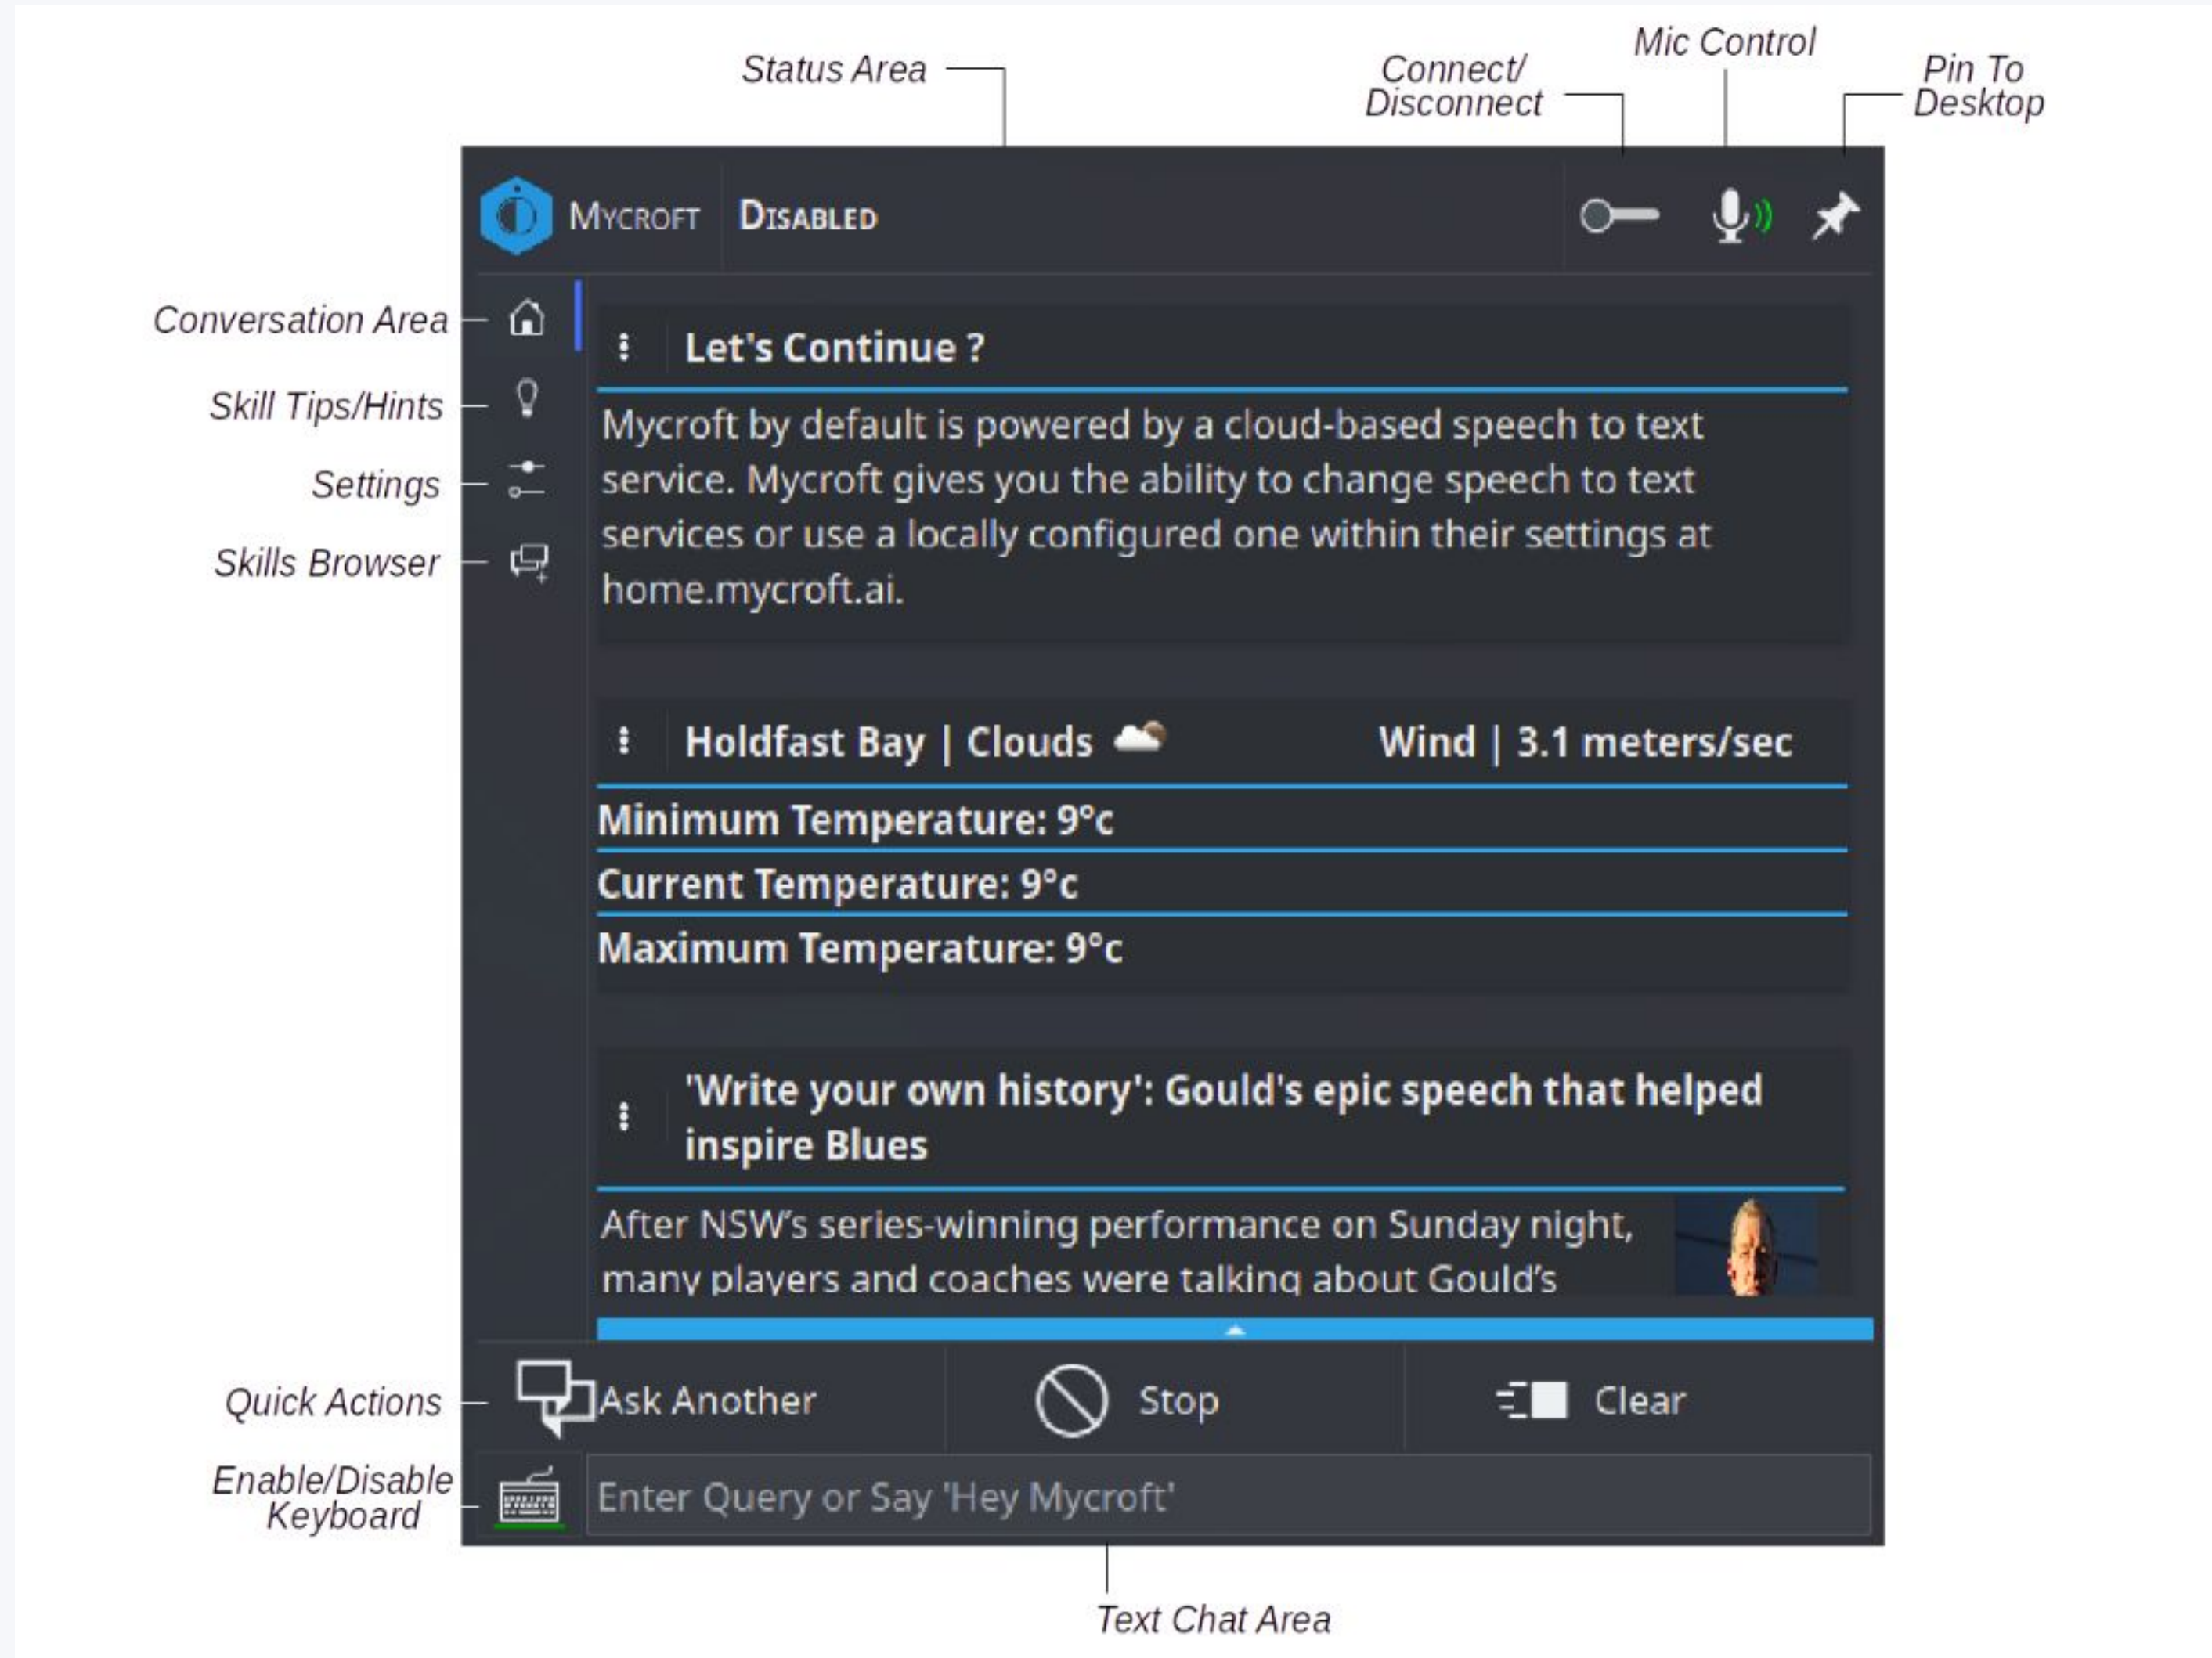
Status Area

Connect/ Disconnect

Mic Control

Pin To Desktop

MYCROFT

DISABLED

Conversation Area

Skill Tips/Hints

Settings

Skills Browser

Let's Continue ?

Mycroft by default is powered by a cloud-based speech to text service. Mycroft gives you the ability to change speech to text services or use a locally configured one within their settings at home.mycroft.ai.

Holdfast Bay | Clouds

Wind | 3.1 meters/sec

Minimum Temperature: 9°c

Current Temperature: 9°c

Maximum Temperature: 9°c

'Write your own history': Gould's epic speech that helped inspire Blues

After NSW's series-winning performance on Sunday night, many players and coaches were talking about Gould's

Quick Actions

Ask Another

Stop

Clear

Enable/Disable Keyboard

Enter Query or Say 'Hey Mycroft'

Text Chat Area